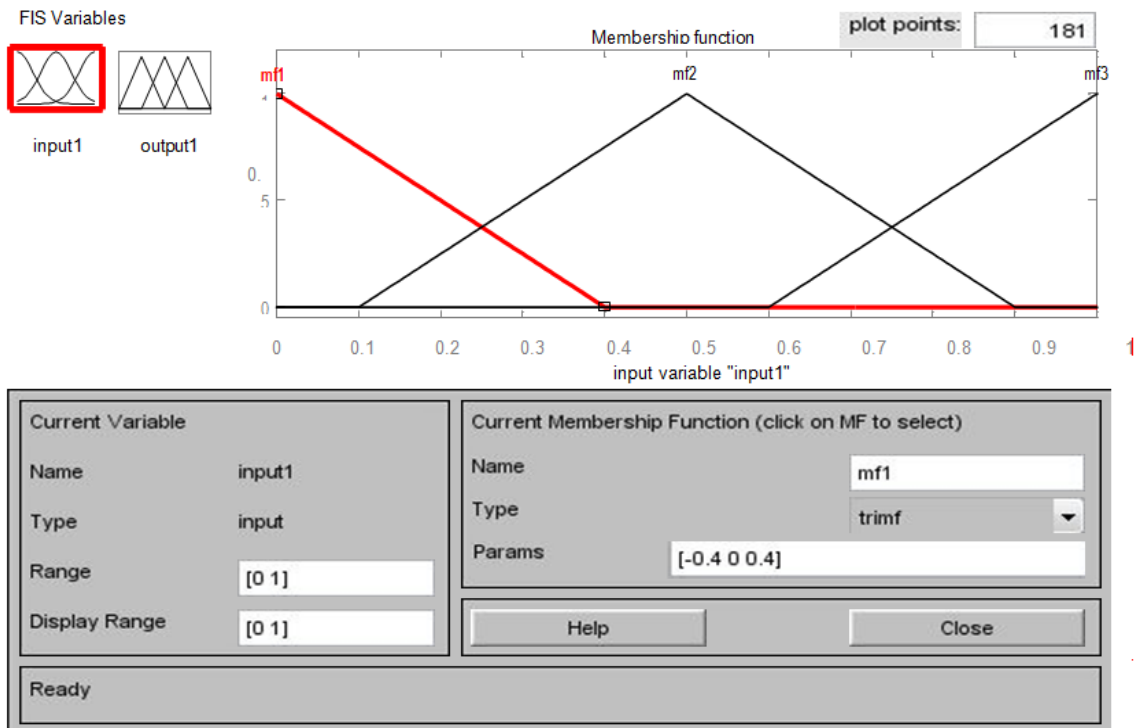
FIS Variables

input1

output1

Membership function

plot points: 181

mf1

mf2

mf3

1

0.

.5

0

0 0.1 0.2 0.3 0.4 0.5 0.6 0.7 0.8 0.9 1

input variable "input1"

Current Variable

Name input1

Type input

Range [0 1]

Display Range [0 1]

Current Membership Function (click on MF to select)

Name mf1

Type trimf

Params [-0.4 0 0.4]

Help

Close

Ready